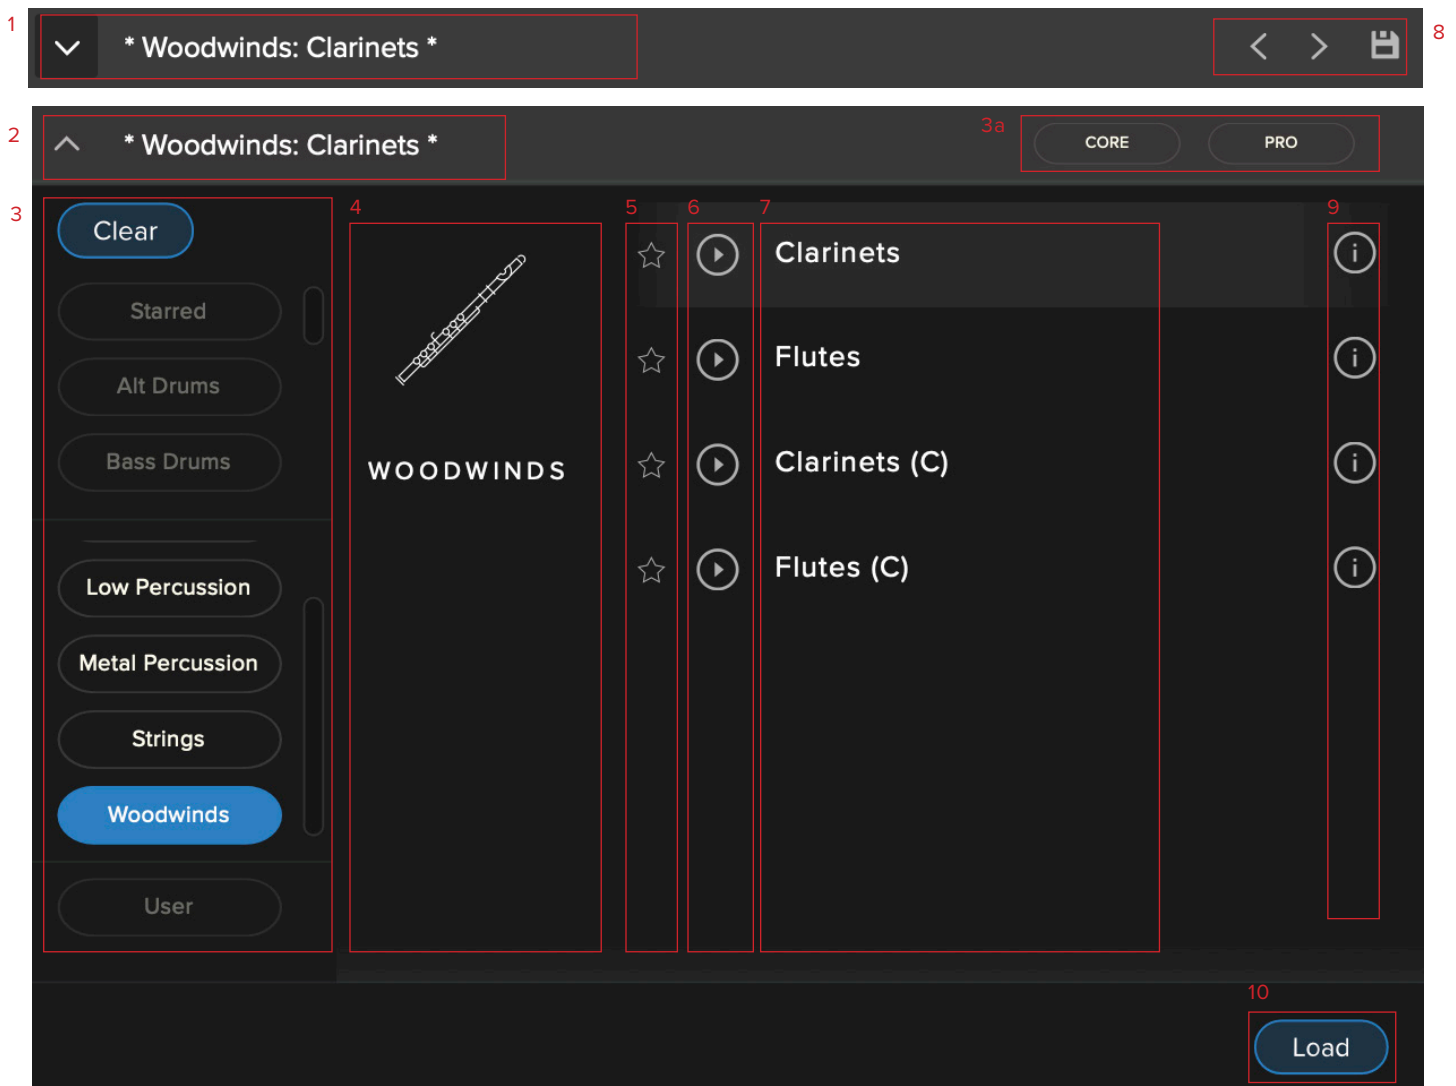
1 * Woodwinds: Clarinets *

8

2 * Woodwinds: Clarinets *

3a CORE PRO

3 Clear

Starred

Alt Drums

Bass Drums

Low Percussion

Metal Percussion

Strings

Woodwinds

User

4

WOODWINDS

5 6 7

Clarinets

Flutes

Clarinets (C)

Flutes (C)

9

10

Load